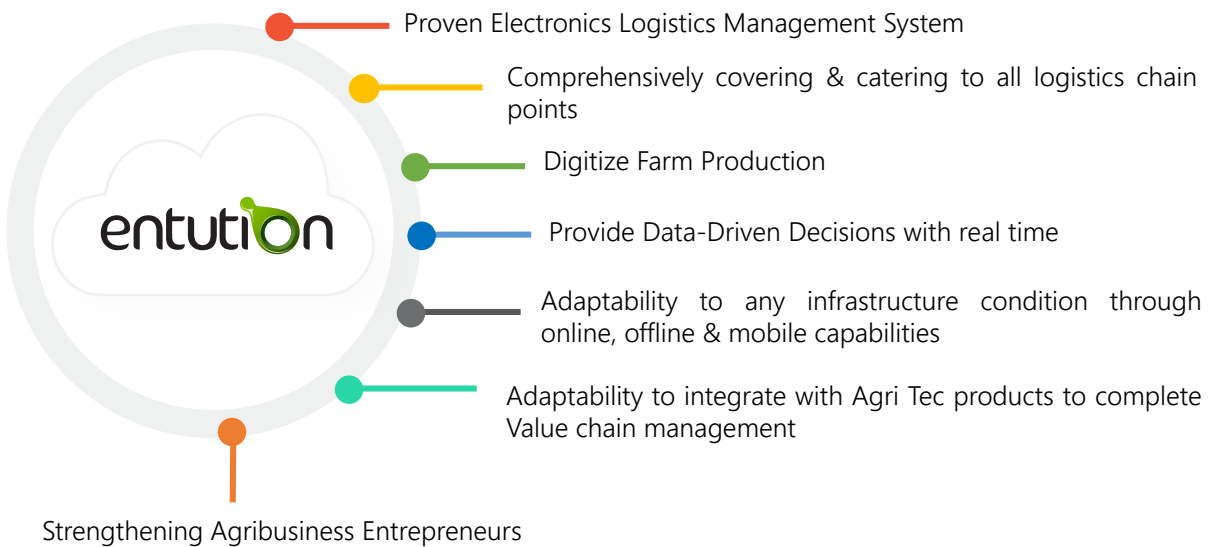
entution

Proven Electronics Logistics Management System

Comprehensively covering & catering to all logistics chain points

Digitize Farm Production

Provide Data-Driven Decisions with real time

Adaptability to any infrastructure condition through online, offline & mobile capabilities

Adaptability to integrate with Agri Tec products to complete Value chain management

Strengthening Agribusiness Entrepreneurs